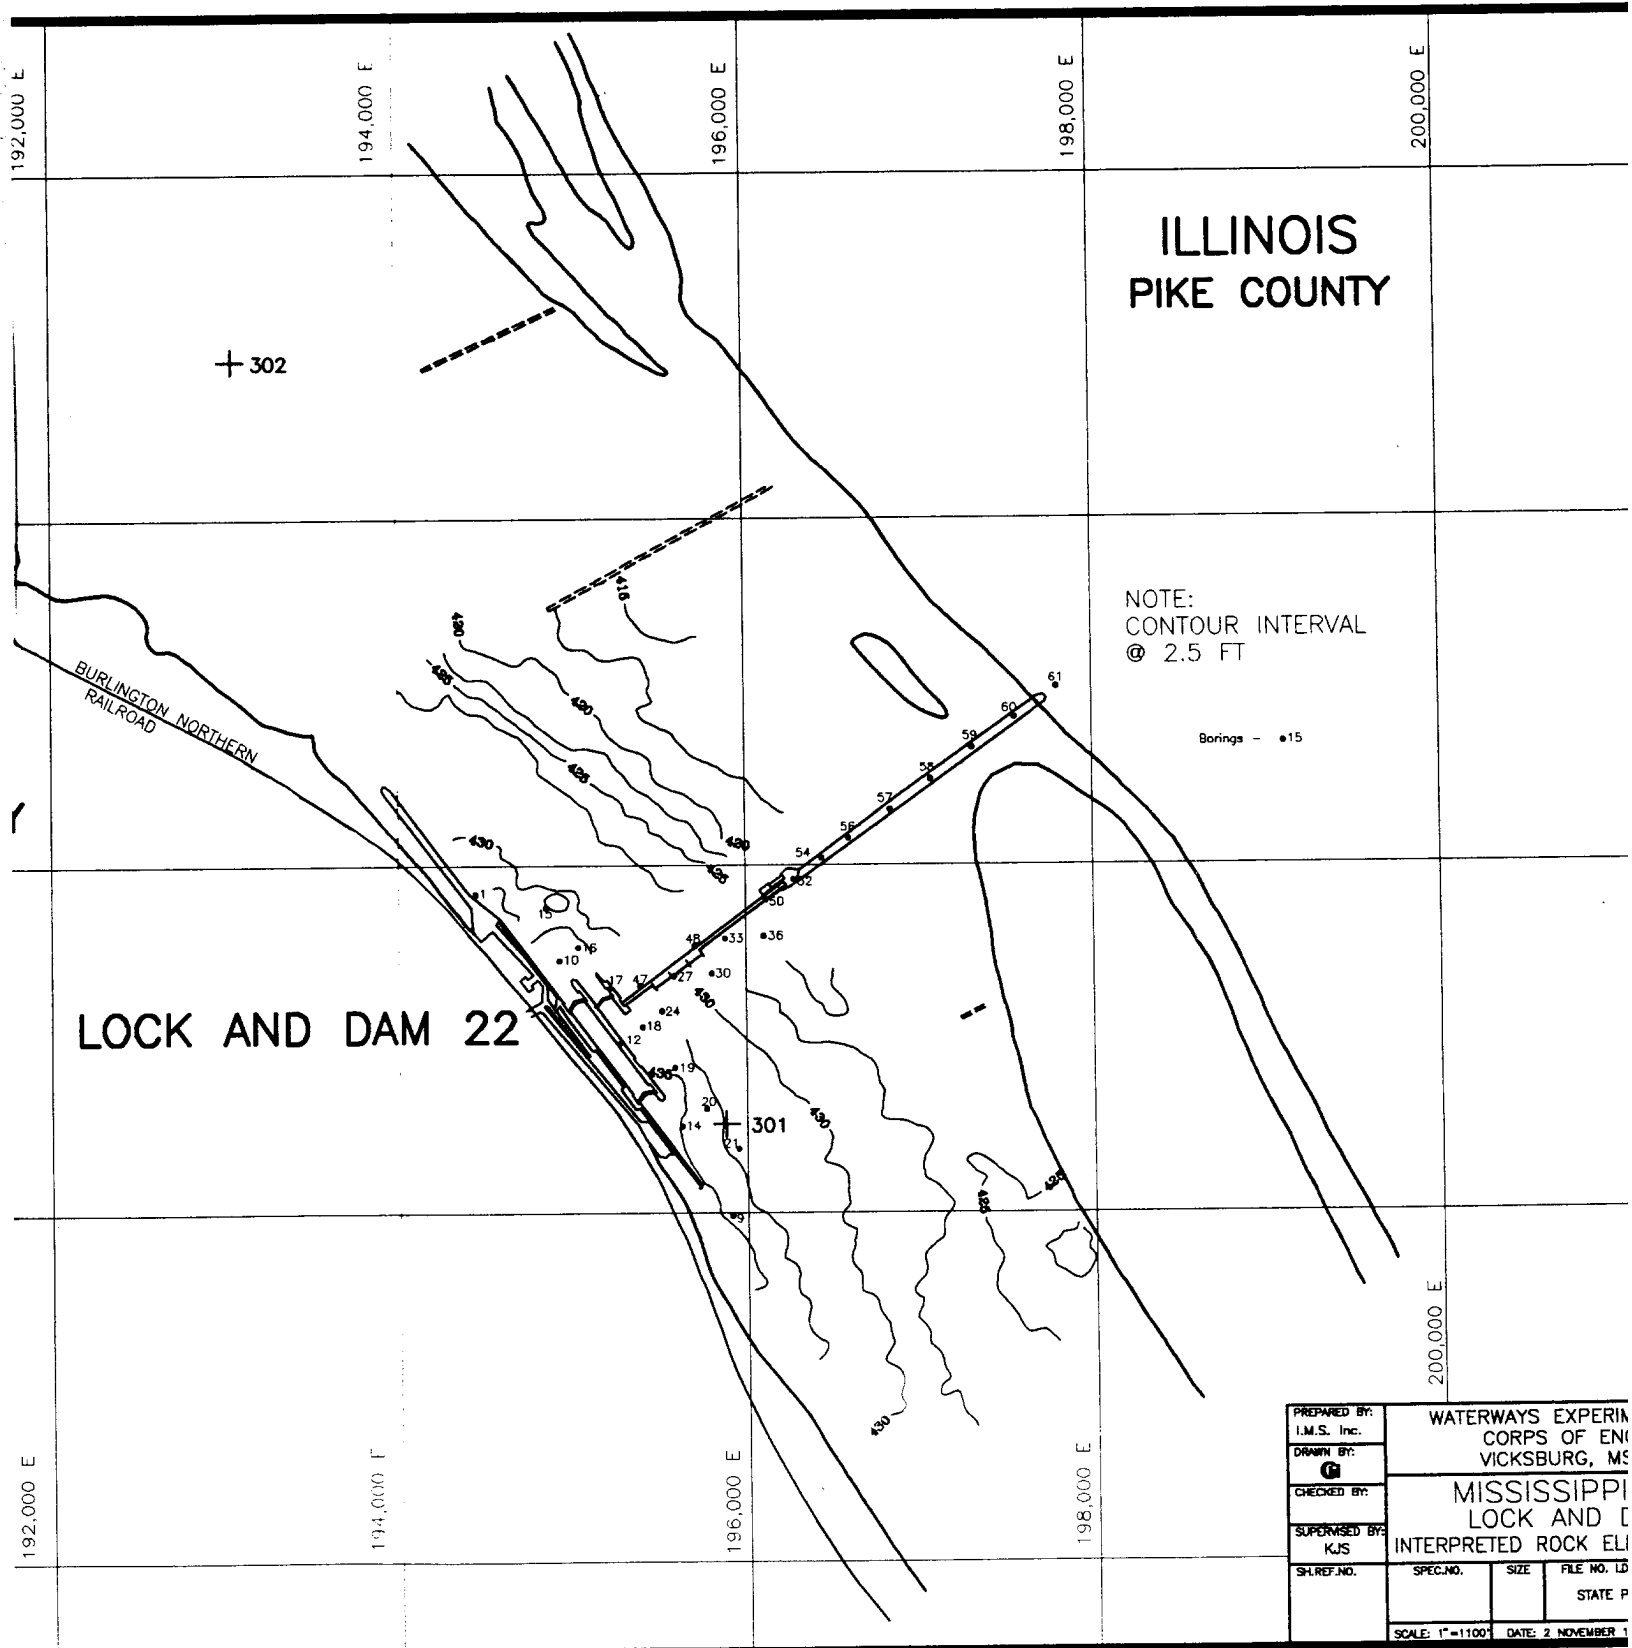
192,000 E
194,000 E
196,000 E
198,000 E
200,000 E

ILLINOIS
PIKE COUNTY

+ 302

NOTE:
CONTOUR INTERVAL
@ 2.5 FT

Borings – •15

BURLINGTON NORTHERN RAILROAD

418
430
435
430
425
430
425
430

61
60
59
58
57
56
54
52
50
48
33
36
30
27
47
17
16
10
15
1
24
18
12
19
20
14
21
9

430
430
425
425
430

LOCK AND DAM 22

301

200,000 E

192,000 E
194,000 E
196,000 E
198,000 E

| PREPARED BY: I.M.S. Inc. | WATERWAYS EXPERIM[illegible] CORPS OF ENG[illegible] VICKSBURG, MS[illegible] | | |
|---|---|---|---|
| DRAWN BY: G | | | |
| CHECKED BY: | MISSISSIPPI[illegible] LOCK AND D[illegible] | | |
| SUPERVISED BY: KJS | INTERPRETED ROCK EL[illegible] | | |
| SH.REF.NO. | SPEC.NO. | SIZE | FILE NO. LD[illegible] STATE P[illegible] |
| SCALE: 1"=1100' | DATE: 2 NOVEMBER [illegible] | | |